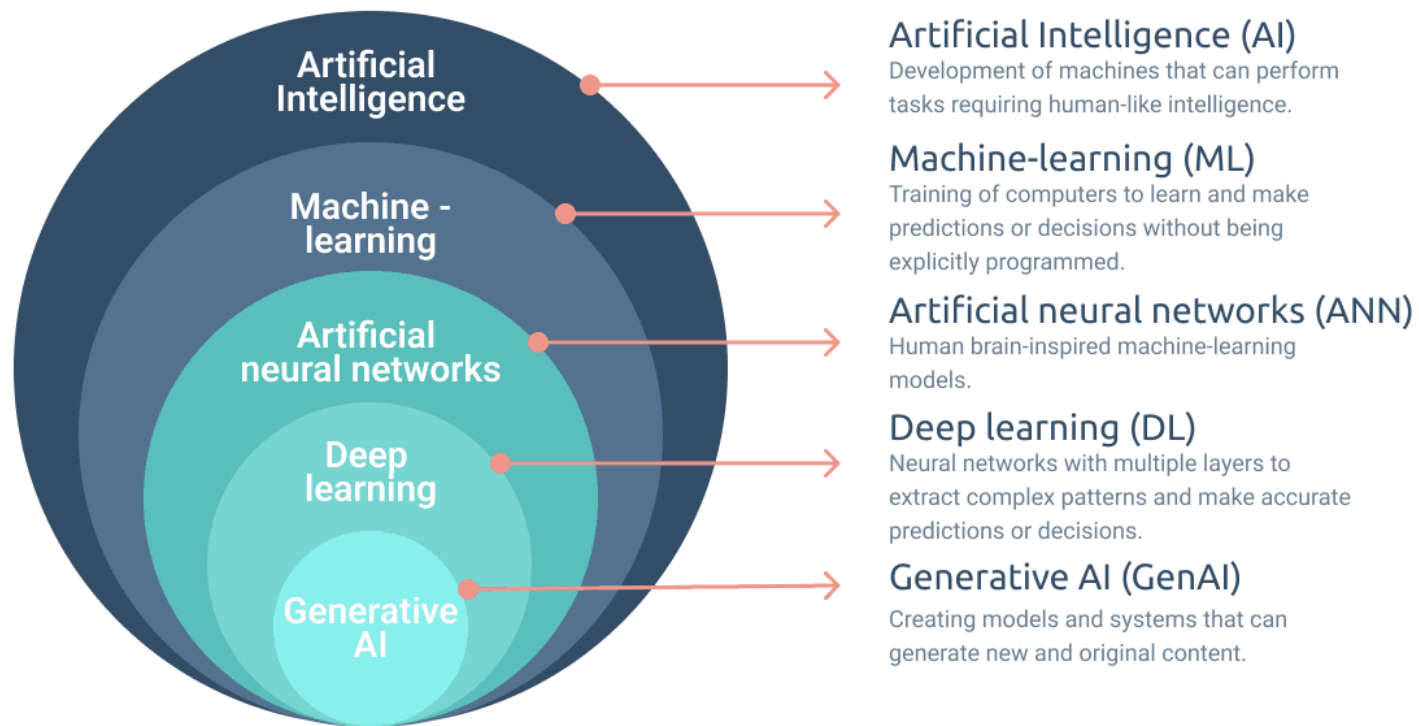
Artificial Intelligence

Machine - learning

Artificial neural networks

Deep learning

Generative AI

Artificial Intelligence (AI)
Development of machines that can perform tasks requiring human-like intelligence.

Machine-learning (ML)
Training of computers to learn and make predictions or decisions without being explicitly programmed.

Artificial neural networks (ANN)
Human brain-inspired machine-learning models.

Deep learning (DL)
Neural networks with multiple layers to extract complex patterns and make accurate predictions or decisions.

Generative AI (GenAI)
Creating models and systems that can generate new and original content.